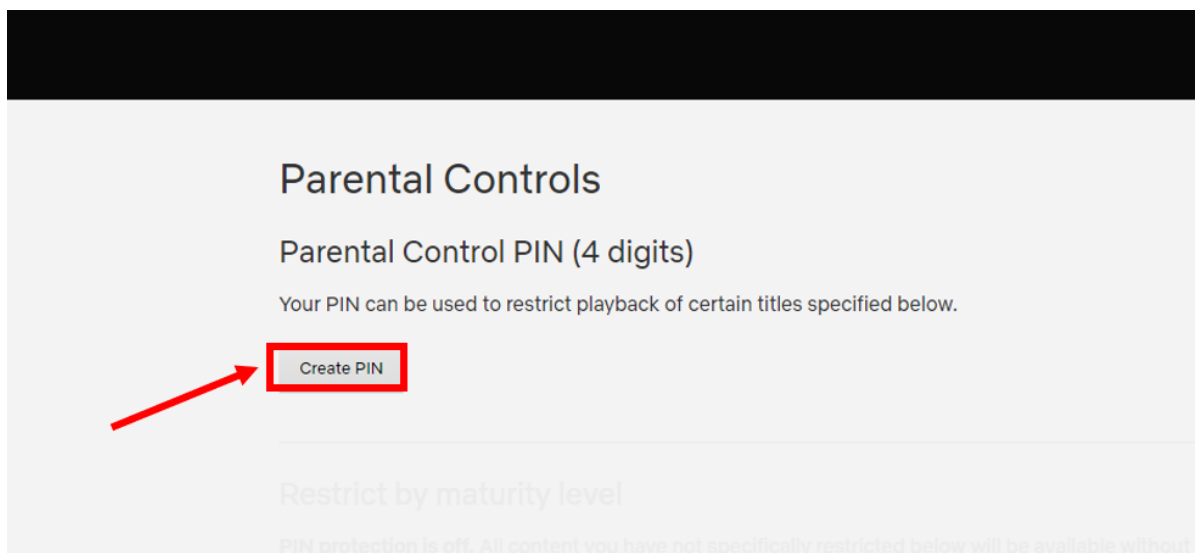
Parental Controls

Parental Control PIN (4 digits)

Your PIN can be used to restrict playback of certain titles specified below.

Create PIN

Restrict by maturity level

PIN protection is off. All content you have not specifically restricted below will be available without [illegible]